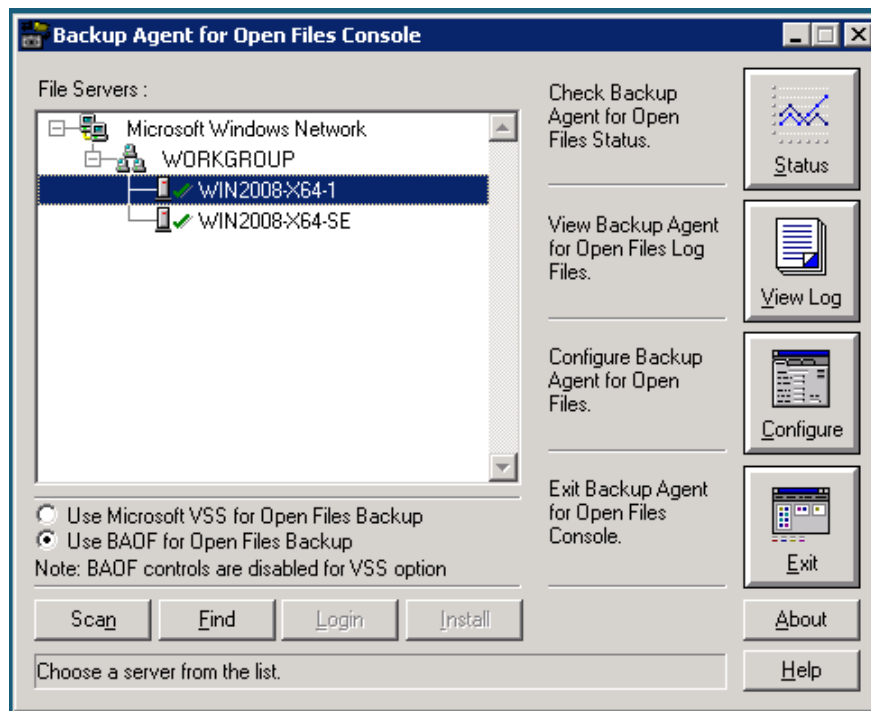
Backup Agent for Open Files Console

File Servers :

Microsoft Windows Network
WORKGROUP
WIN2008-X64-1
WIN2008-X64-SE

Use Microsoft VSS for Open Files Backup
Use BAOF for Open Files Backup
Note: BAOF controls are disabled for VSS option

Scan Find Login Install

Choose a server from the list.

Check Backup Agent for Open Files Status.

Status

View Backup Agent for Open Files Log Files.

View Log

Configure Backup Agent for Open Files.

Configure

Exit Backup Agent for Open Files Console.

Exit

About

Help